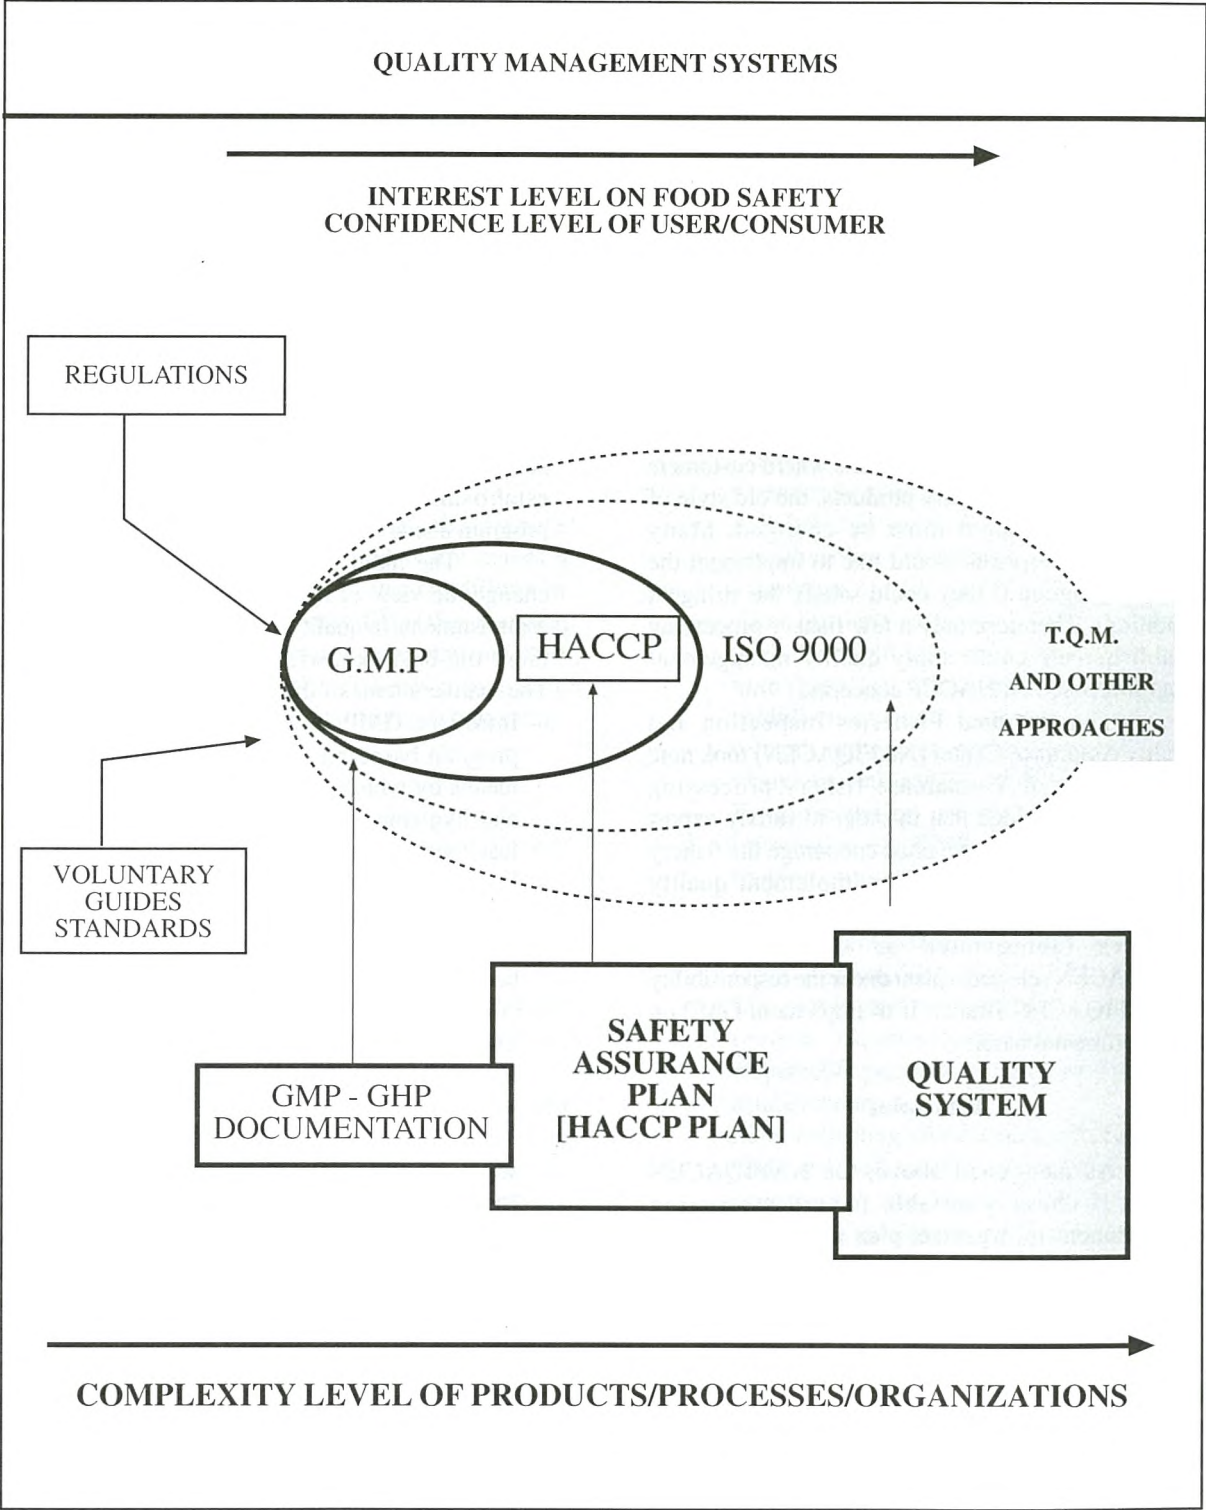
QUALITY MANAGEMENT SYSTEMS

INTEREST LEVEL ON FOOD SAFETY
CONFIDENCE LEVEL OF USER/CONSUMER

REGULATIONS

G.M.P

HACCP

ISO 9000

T.Q.M.
AND OTHER
APPROACHES

VOLUNTARY
GUIDES
STANDARDS

GMP - GHP
DOCUMENTATION

SAFETY
ASSURANCE
PLAN
[HACCP PLAN]

QUALITY
SYSTEM

COMPLEXITY LEVEL OF PRODUCTS/PROCESSES/ORGANIZATIONS